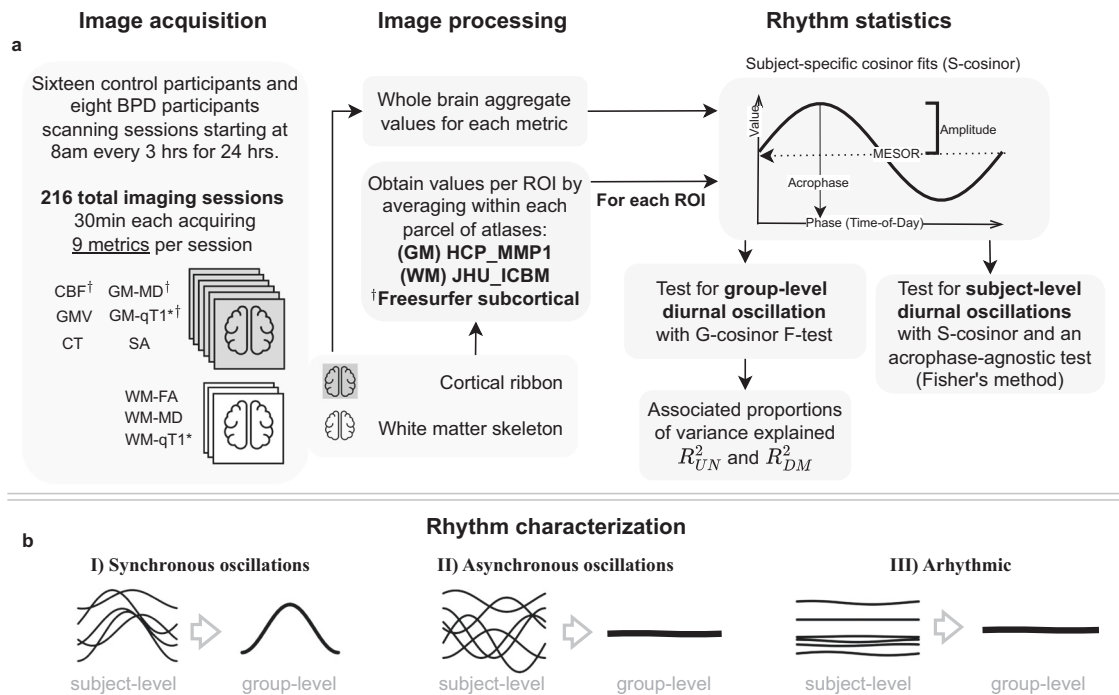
Image acquisition

Image processing

Rhythm statistics

a

Sixteen control participants and eight BPD participants scanning sessions starting at 8am every 3 hrs for 24 hrs.

**216 total imaging sessions** 30min each acquiring 9 metrics per session

CBF$^\dagger$ GM-MD$^\dagger$
GMV GM-qT1*$^\dagger$
CT SA

WM-FA
WM-MD
WM-qT1*

Whole brain aggregate values for each metric

Obtain values per ROI by averaging within each parcel of atlases:
**(GM) HCP_MMP1**
**(WM) JHU_ICBM**
$^\dagger$**Freesurfer subcortical**

Cortical ribbon

White matter skeleton

For each ROI

Subject-specific cosinor fits (S-cosinor)

Value

Amplitude

MESOR

Acrophase

Phase (Time-of-Day)

Test for **group-level diurnal oscillation** with G-cosinor F-test

Test for **subject-level diurnal oscillations** with S-cosinor and an acrophase-agnostic test (Fisher's method)

Associated proportions of variance explained $R^2_{UN}$ and $R^2_{DM}$

b

Rhythm characterization

I) Synchronous oscillations

subject-level group-level

II) Asynchronous oscillations

subject-level group-level

III) Arhythmic

subject-level group-level